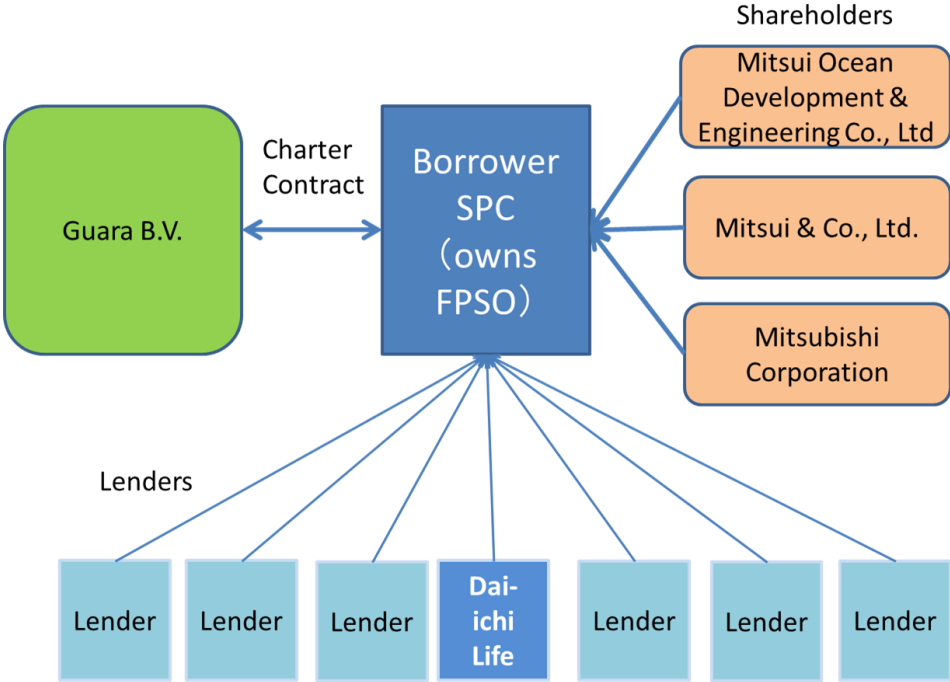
Shareholders

Mitsui Ocean Development & Engineering Co., Ltd

Charter Contract

Guara B.V.

Borrower SPC （owns FPSO）

Mitsui & Co., Ltd.

Mitsubishi Corporation

Lenders

Lender

Lender

Lender

Dai-ichi Life

Lender

Lender

Lender